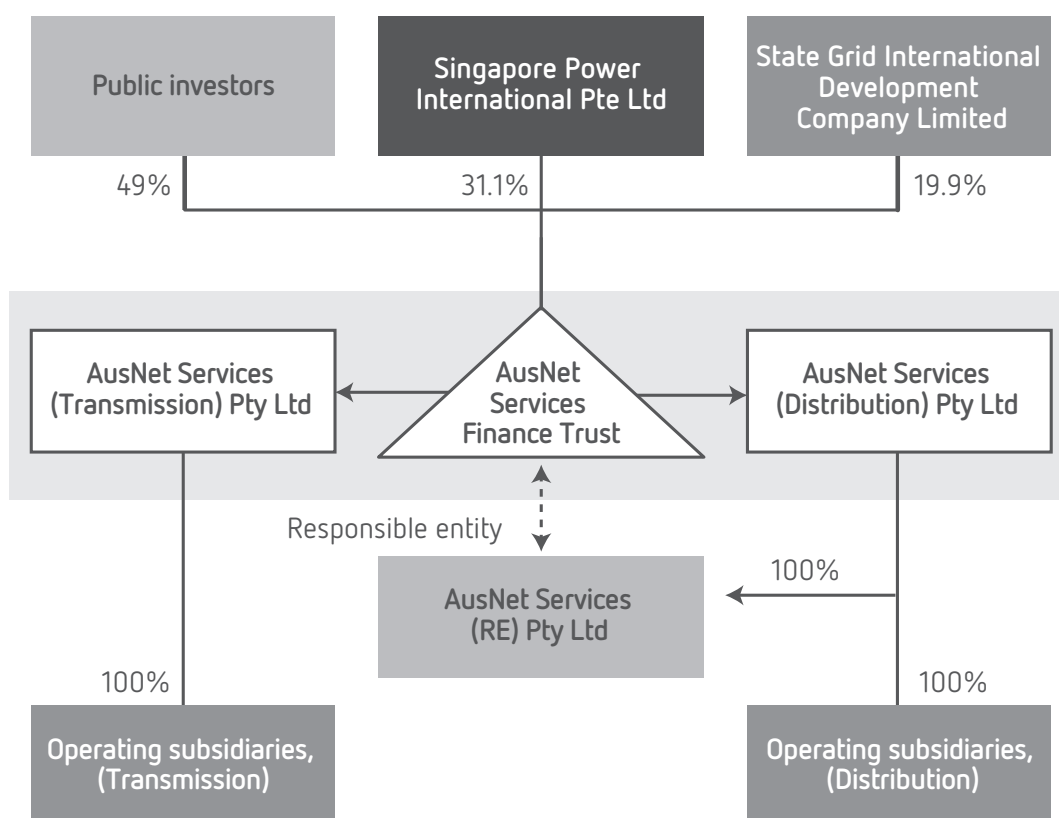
Public investors

Singapore Power International Pte Ltd

State Grid International Development Company Limited

49%

31.1%

19.9%

AusNet Services (Transmission) Pty Ltd

AusNet Services Finance Trust

AusNet Services (Distribution) Pty Ltd

Responsible entity

100%

AusNet Services (RE) Pty Ltd

100%

100%

Operating subsidiaries, (Transmission)

Operating subsidiaries, (Distribution)